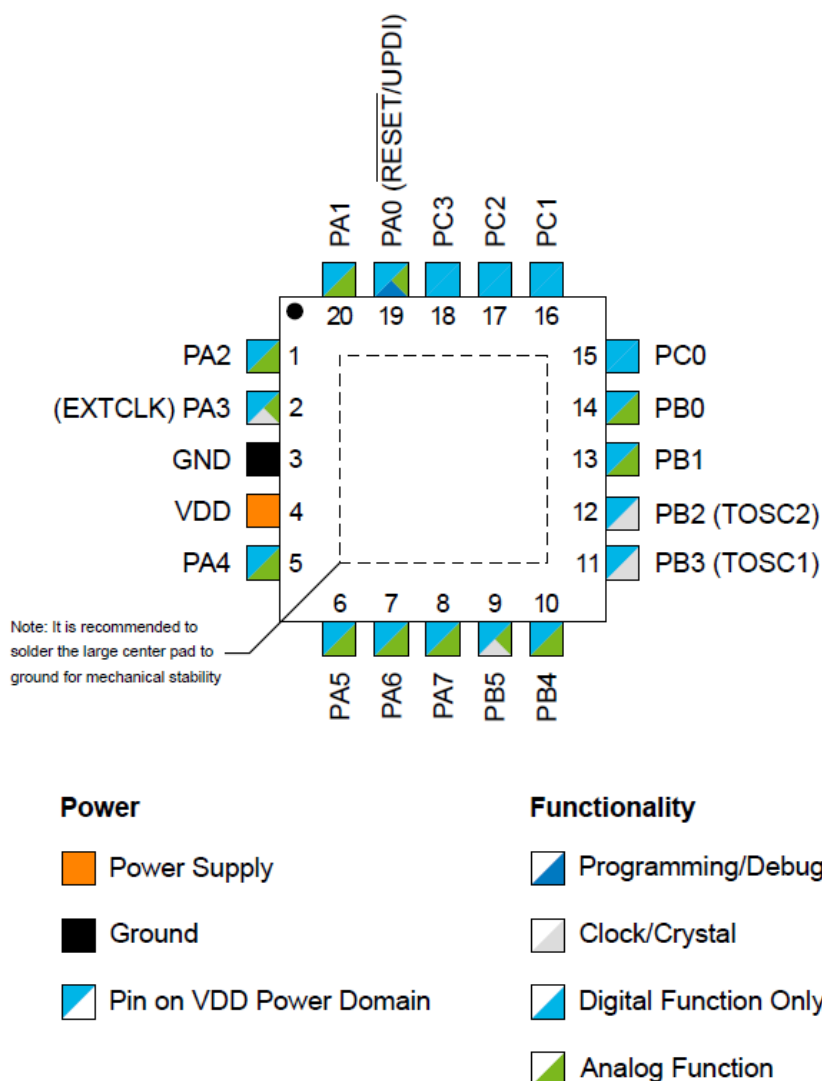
PA1 PA0 ($\overline{RESET}$/UPDI) PC3 PC2 PC1

20 19 18 17 16

PA2 1
(EXTCLK) PA3 2
GND 3
VDD 4
PA4 5

15 PC0
14 PB0
13 PB1
12 PB2 (TOSC2)
11 PB3 (TOSC1)

6 7 8 9 10

PA5 PA6 PA7 PB5 PB4

Note: It is recommended to solder the large center pad to ground for mechanical stability

Power

Power Supply

Ground

Pin on VDD Power Domain

Functionality

Programming/Debug

Clock/Crystal

Digital Function Only

Analog Function